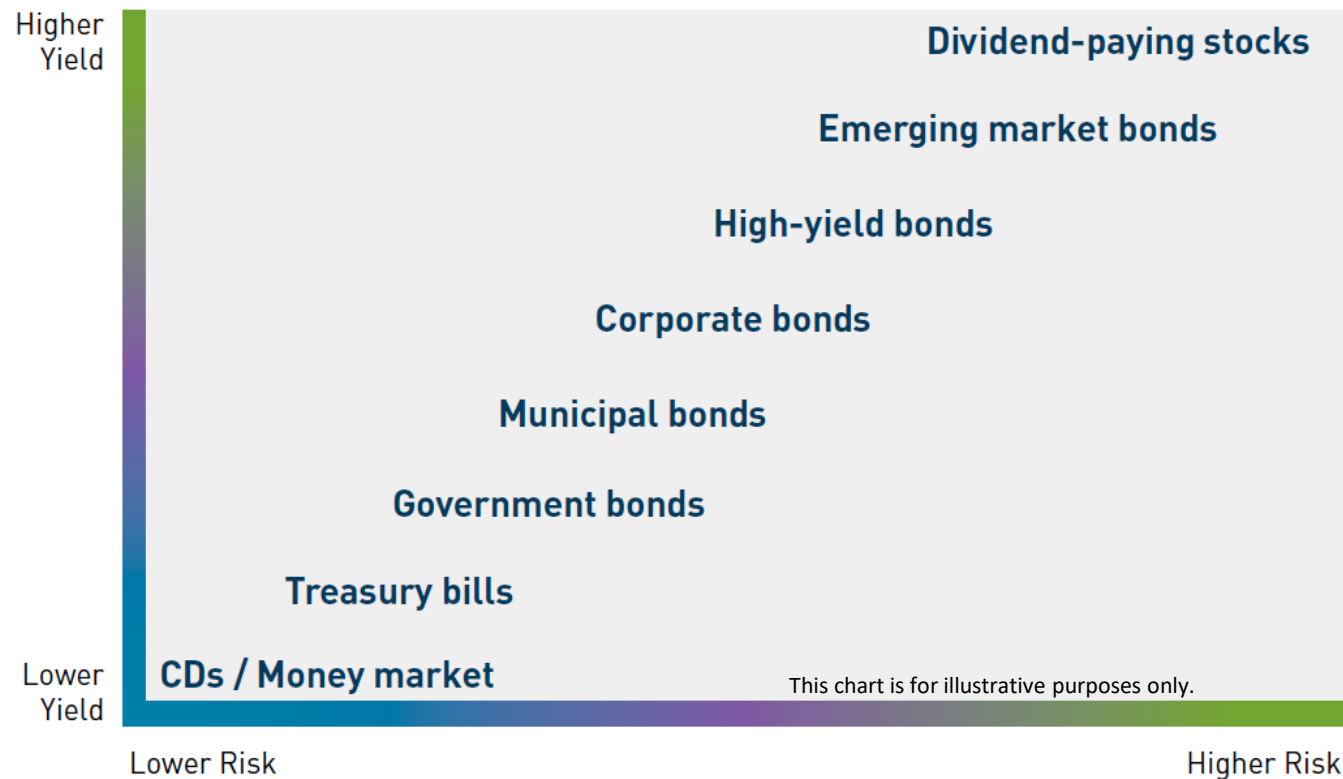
Higher Yield

Dividend-paying stocks

Emerging market bonds

High-yield bonds

Corporate bonds

Municipal bonds

Government bonds

Treasury bills

Lower Yield

CDs / Money market

This chart is for illustrative purposes only.

Lower Risk

Higher Risk